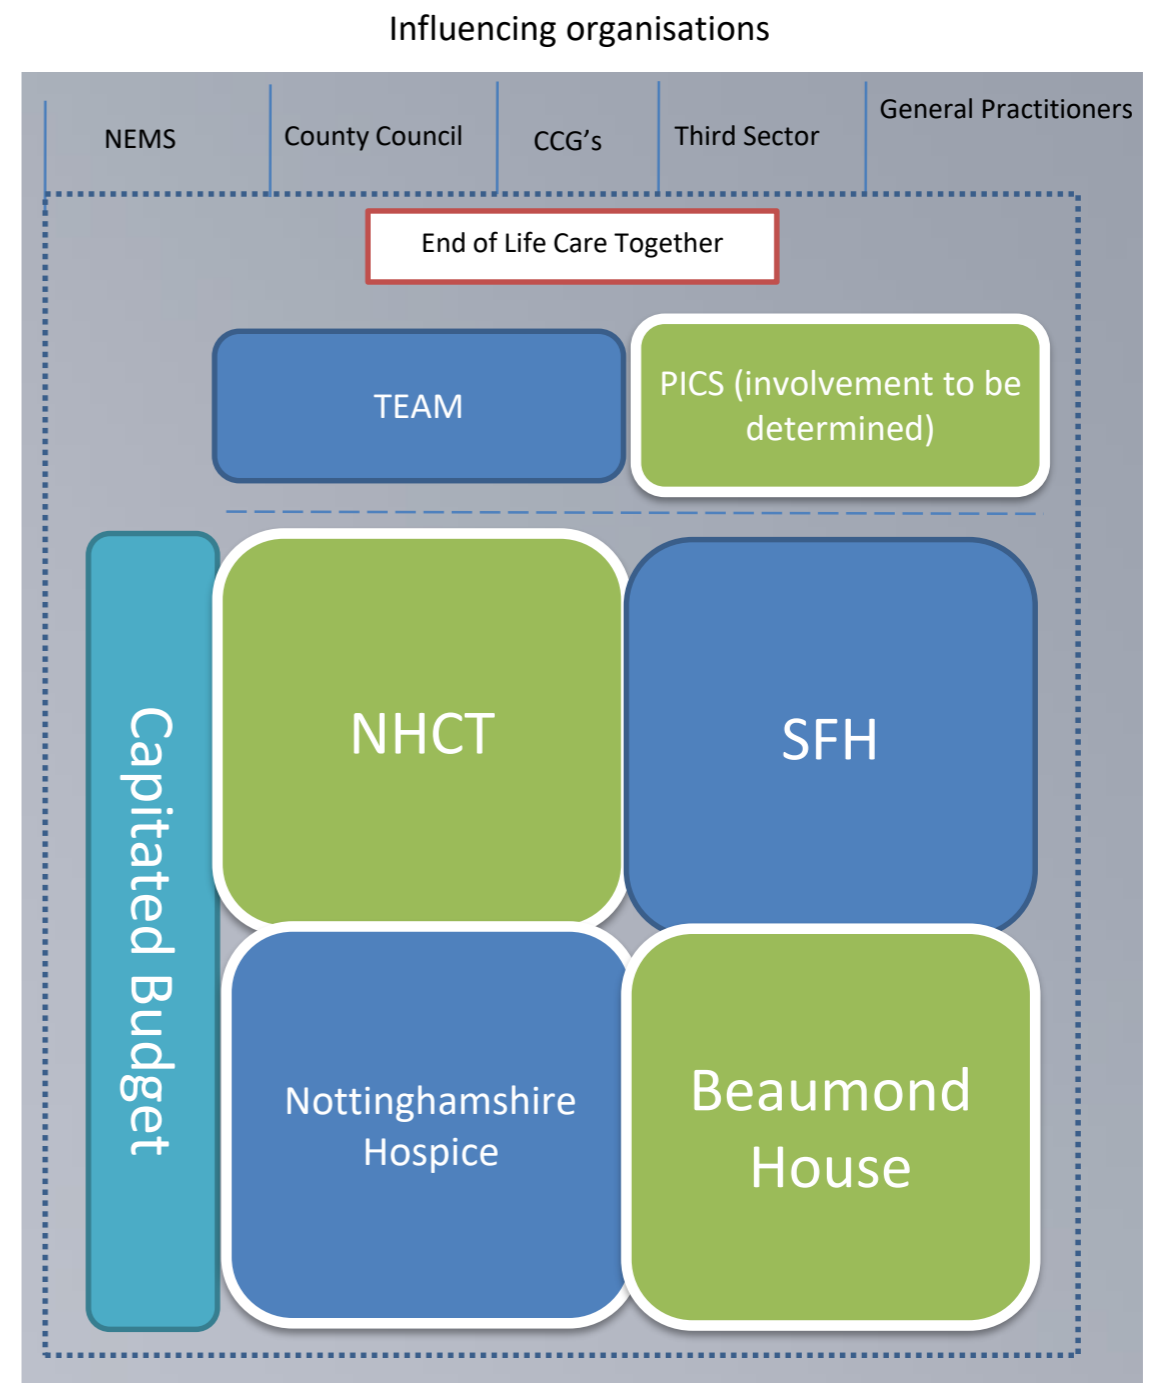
Influencing organisations

NEMS

County Council

CCG's

Third Sector

General Practitioners

End of Life Care Together

TEAM

PICS (involvement to be determined)

Capitated Budget

NHCT

SFH

Nottinghamshire Hospice

Beaumond House